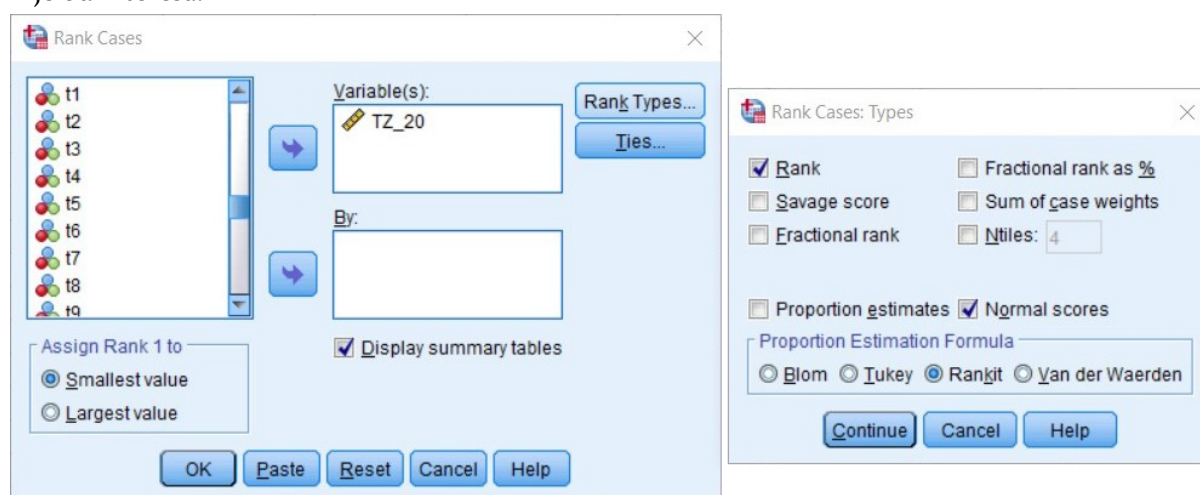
Rank Cases

t1
t2
t3
t4
t5
t6
t7
t8
t9

Variable(s):
TZ_20

By:

Rank Types...
Ties...

Assign Rank 1 to
Smallest value
Largest value

Display summary tables

OK Paste Reset Cancel Help

Rank Cases: Types

Rank
Savage score
Fractional rank
Fractional rank as %
Sum of case weights
Ntiles: 4

Proportion estimates
Normal scores

Proportion Estimation Formula
Blom Tukey Rankit Van der Waerden

Continue Cancel Help